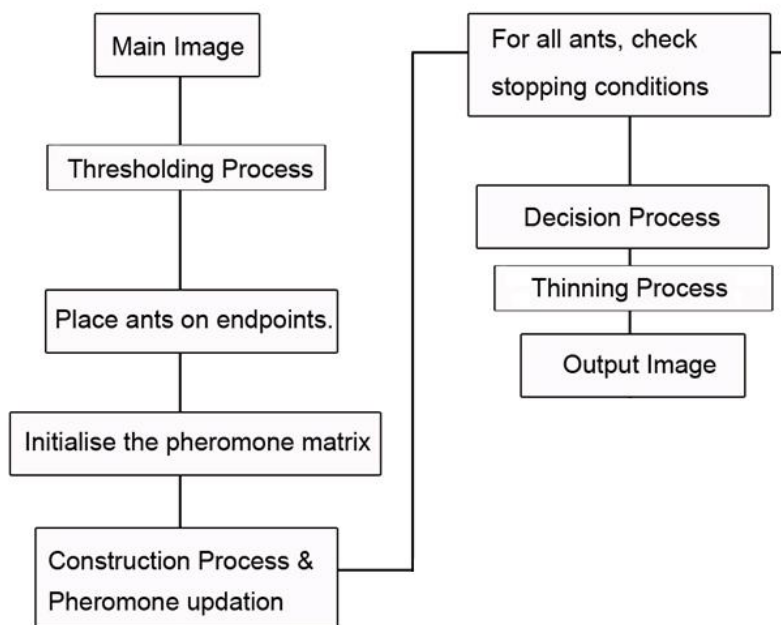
Main Image

Thresholding Process

Place ants on endpoints.

Initialise the pheromone matrix

Construction Process & Pheromone updation

For all ants, check stopping conditions

Decision Process

Thinning Process

Output Image